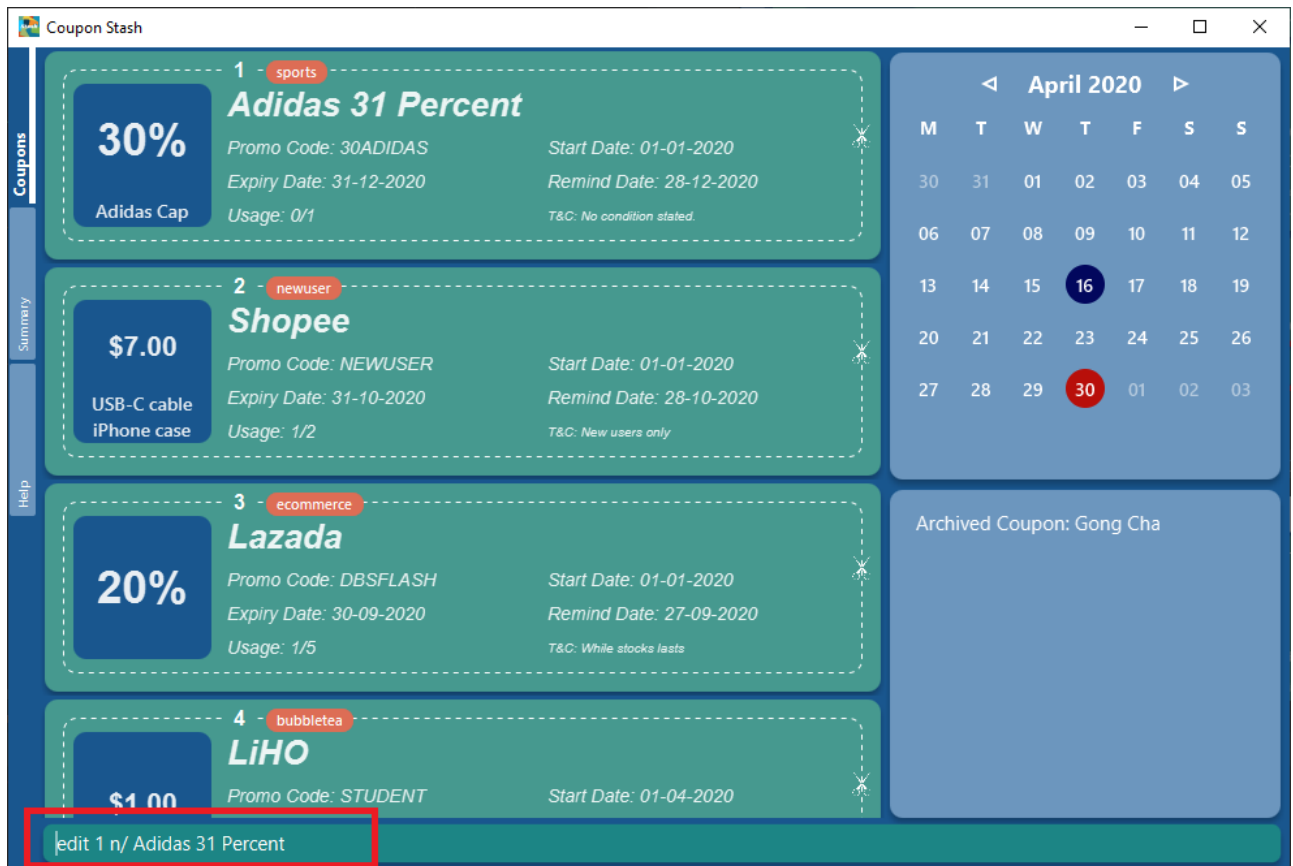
Coupon Stash

Coupons

Summary

Help

1 sports

30%

Adidas Cap

Adidas 31 Percent

Promo Code: 30ADIDAS

Start Date: 01-01-2020

Expiry Date: 31-12-2020

Remind Date: 28-12-2020

Usage: 0/1

T&C: No condition stated.

2 newuser

$7.00

USB-C cable
iPhone case

Shopee

Promo Code: NEWUSER

Start Date: 01-01-2020

Expiry Date: 31-10-2020

Remind Date: 28-10-2020

Usage: 1/2

T&C: New users only

3 ecommerce

20%

Lazada

Promo Code: DBSFLASH

Start Date: 01-01-2020

Expiry Date: 30-09-2020

Remind Date: 27-09-2020

Usage: 1/5

T&C: While stocks lasts

4 bubbletea

$1.00

LiHO

Promo Code: STUDENT

Start Date: 01-04-2020

◀ April 2020 ▶

| M | T | W | T | F | S | S |
|---|---|---|---|---|---|---|
| 30 | 31 | 01 | 02 | 03 | 04 | 05 |
| 06 | 07 | 08 | 09 | 10 | 11 | 12 |
| 13 | 14 | 15 | 16 | 17 | 18 | 19 |
| 20 | 21 | 22 | 23 | 24 | 25 | 26 |
| 27 | 28 | 29 | 30 | 01 | 02 | 03 |

Archived Coupon: Gong Cha

edit 1 n/ Adidas 31 Percent